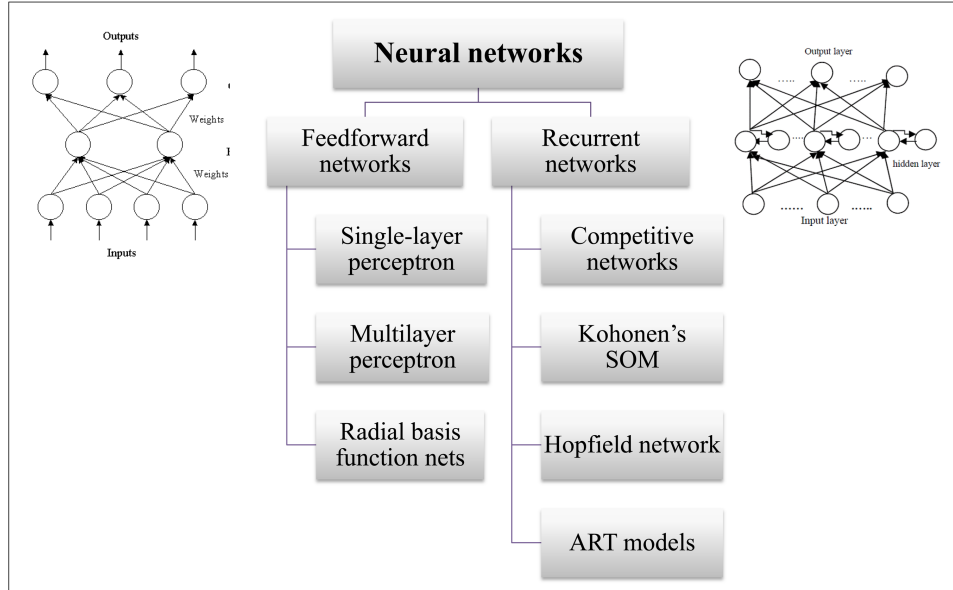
Outputs

Weights

Weights

Inputs

Neural networks

Feedforward networks

Recurrent networks

Single-layer perceptron

Multilayer perceptron

Radial basis function nets

Competitive networks

Kohonen's SOM

Hopfield network

ART models

Output layer

.....

.....

hidden layer

......

......

Input layer